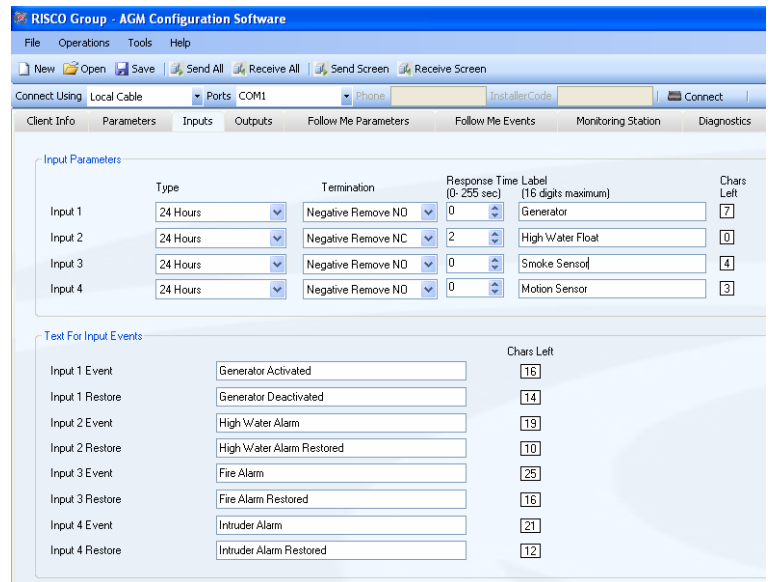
RISCO Group - AGM Configuration Software

File Operations Tools Help

New Open Save Send All Receive All Send Screen Receive Screen

Connect Using Local Cable Ports COM1 Phone InstallerCode Connect

Client Info Parameters Inputs Outputs Follow Me Parameters Follow Me Events Monitoring Station Diagnostics

Input Parameters

| | Type | Termination | Response Time (0- 255 sec) | Label (16 digits maximum) | Chars Left |
|---|---|---|---|---|---|
| Input 1 | 24 Hours | Negative Remove NO | 0 | Generator | 7 |
| Input 2 | 24 Hours | Negative Remove NC | 2 | High Water Float | 0 |
| Input 3 | 24 Hours | Negative Remove NO | 0 | Smoke Sensor | 4 |
| Input 4 | 24 Hours | Negative Remove NO | 0 | Motion Sensor | 3 |

Text For Input Events

| | | Chars Left |
|---|---|---|
| Input 1 Event | Generator Activated | 16 |
| Input 1 Restore | Generator Deactivated | 14 |
| Input 2 Event | High Water Alarm | 19 |
| Input 2 Restore | High Water Alarm Restored | 10 |
| Input 3 Event | Fire Alarm | 25 |
| Input 3 Restore | Fire Alarm Restored | 16 |
| Input 4 Event | Intruder Alarm | 21 |
| Input 4 Restore | Intruder Alarm Restored | 12 |